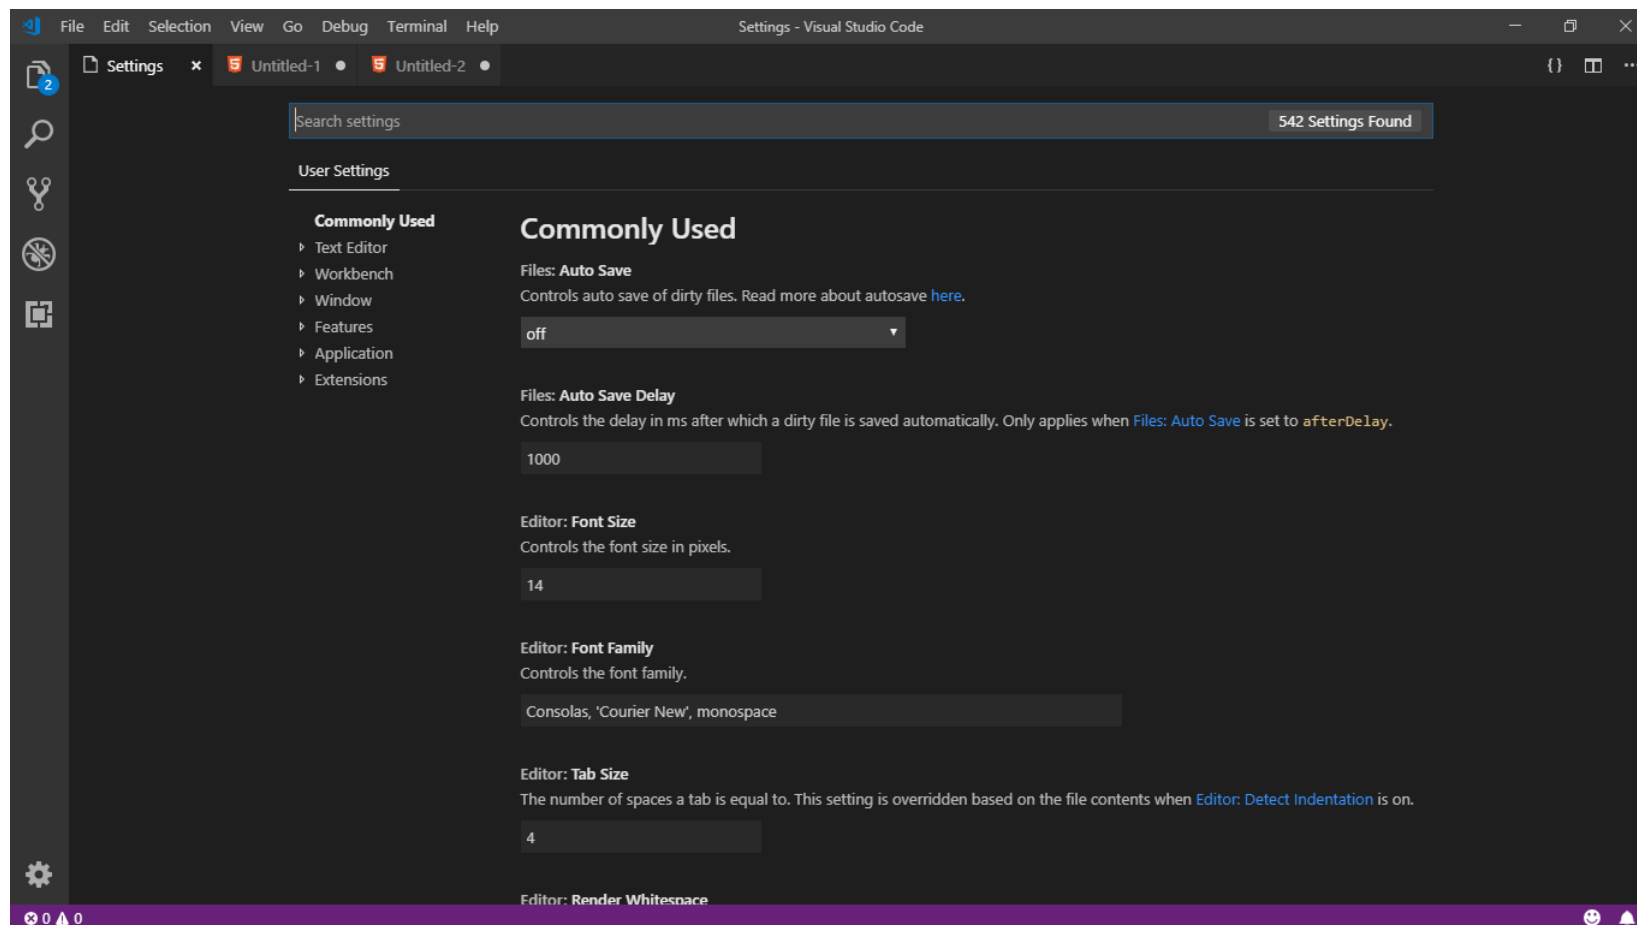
File Edit Selection View Go Debug Terminal Help Settings - Visual Studio Code

2

Settings × Untitled-1 ● Untitled-2 ●

{}

Search settings 542 Settings Found

User Settings

Commonly Used
Text Editor
Workbench
Window
Features
Application
Extensions

Commonly Used

Files: Auto Save
Controls auto save of dirty files. Read more about autosave here.

off

Files: Auto Save Delay
Controls the delay in ms after which a dirty file is saved automatically. Only applies when Files: Auto Save is set to afterDelay.

1000

Editor: Font Size
Controls the font size in pixels.

14

Editor: Font Family
Controls the font family.

Consolas, 'Courier New', monospace

Editor: Tab Size
The number of spaces a tab is equal to. This setting is overridden based on the file contents when Editor: Detect Indentation is on.

4

Editor: Render Whitespace

0 0